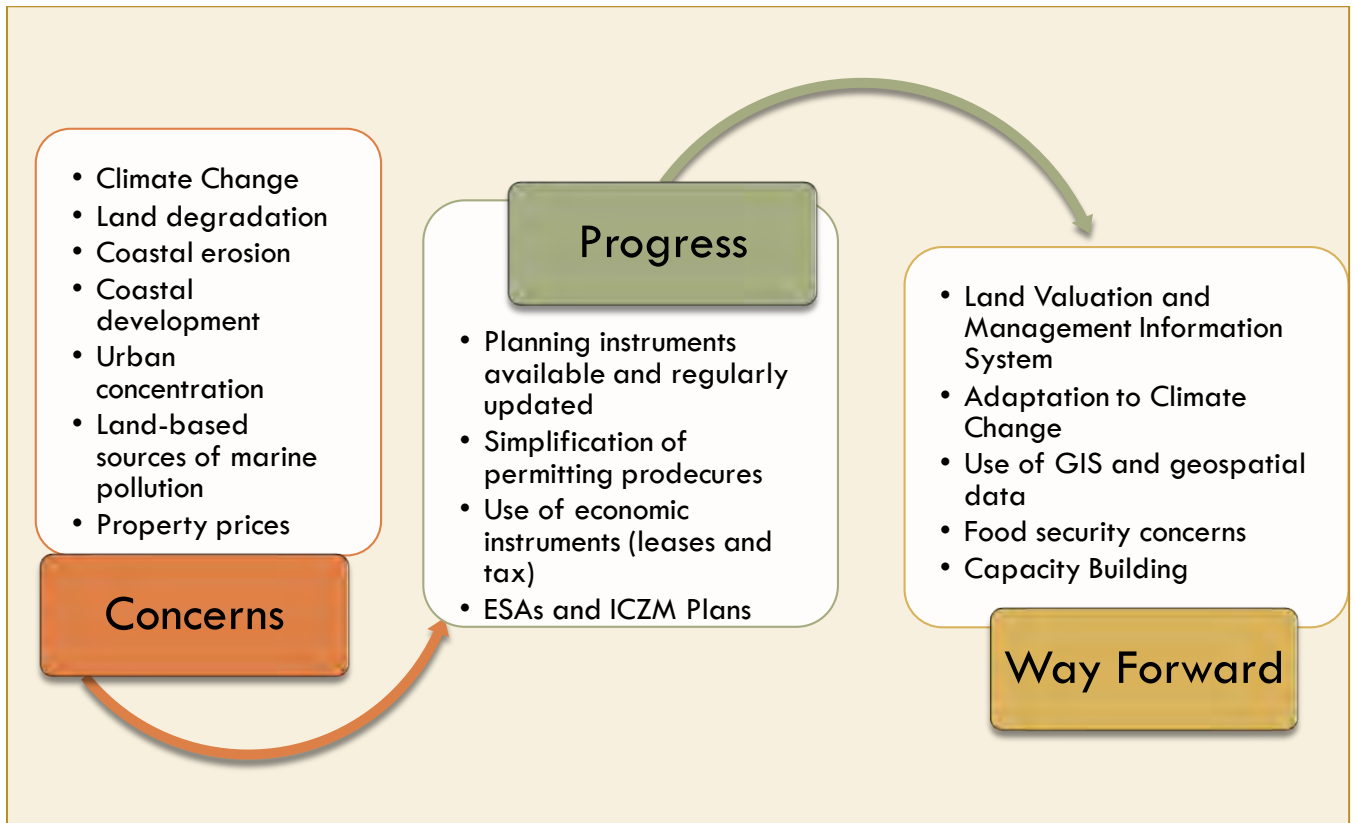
• Climate Change
• Land degradation
• Coastal erosion
• Coastal development
• Urban concentration
• Land-based sources of marine pollution
• Property prices

Concerns

Progress

• Planning instruments available and regularly updated
• Simplification of permitting prodecures
• Use of economic instruments (leases and tax)
• ESAs and ICZM Plans

• Land Valuation and Management Information System
• Adaptation to Climate Change
• Use of GIS and geospatial data
• Food security concerns
• Capacity Building

Way Forward